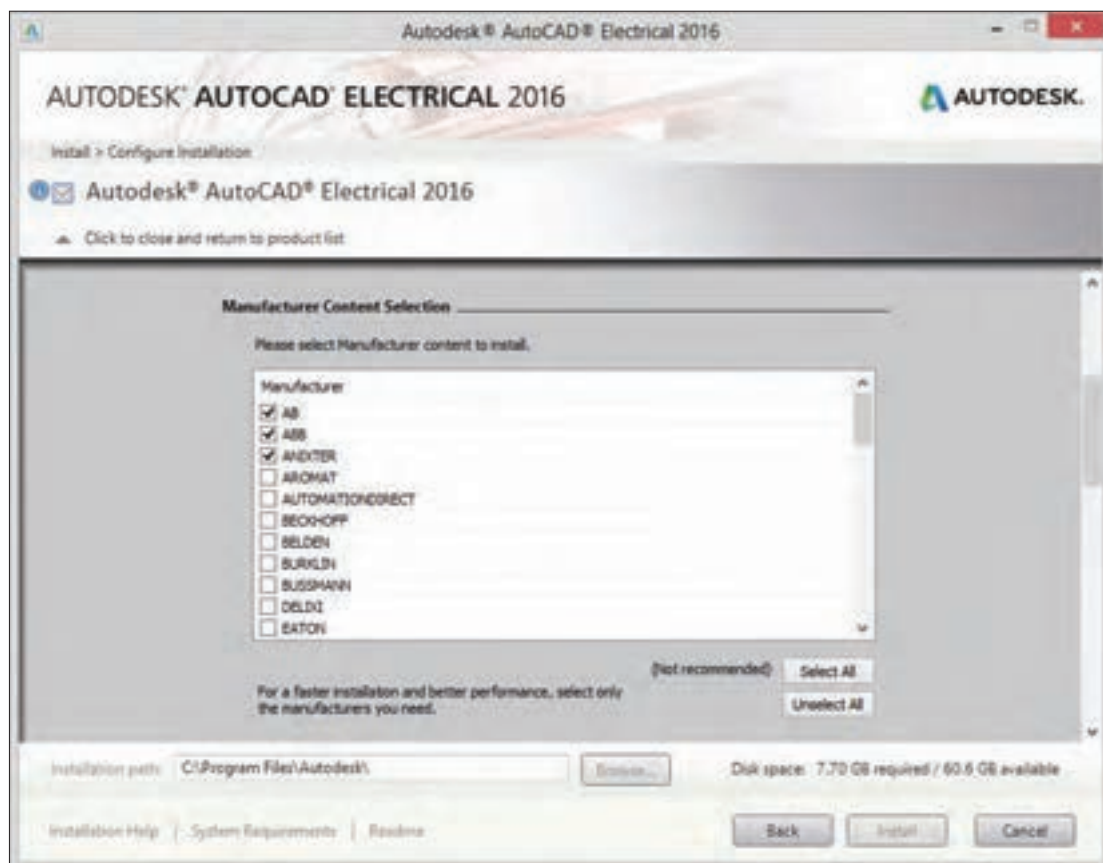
Autodesk® AutoCAD® Electrical 2016

AUTODESK® AUTOCAD® ELECTRICAL 2016

AUTODESK.

Install > Configure Installation

Autodesk® AutoCAD® Electrical 2016

Click to close and return to product list

Manufacturer Content Selection

Please select Manufacturer content to install.

Manufacturer
AB
ABB
ANIXTER
AROMAT
AUTOMATIONDIRECT
BECKHOFF
BELDEN
BURKLIN
BUSSMANN
DELDI
EATON

(Not recommended) Select All

For a faster installation and better performance, select only the manufacturers you need.

Unselect All

Installation path: C:\Program Files\Autodesk\

Browse...

Disk space: 7.70 GB required / 60.6 GB available

Installation Help | System Requirements | Readme

Back Install Cancel